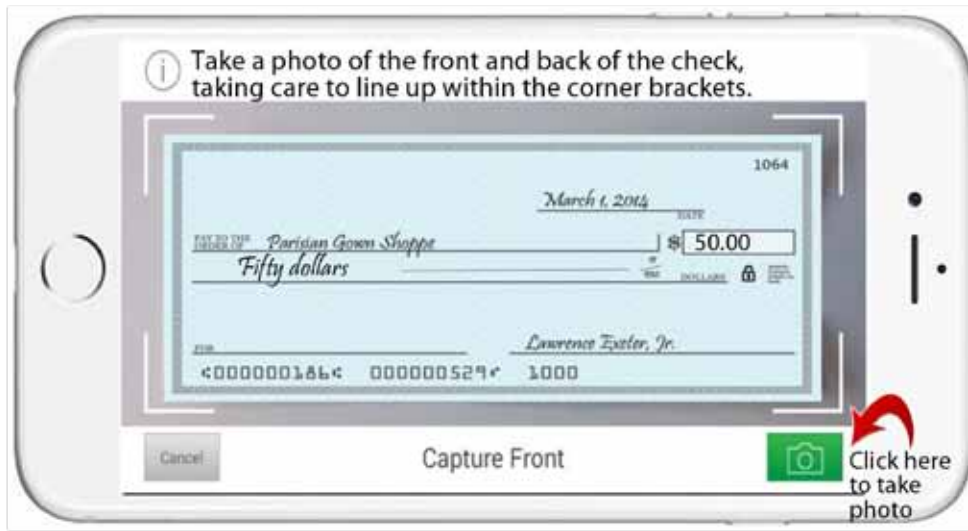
Take a photo of the front and back of the check, taking care to line up within the corner brackets.

1064

March 1, 2014

DATE

PAY TO THE ORDER OF Parisian Gown Shoppe

$ 50.00

Fifty dollars

DOLLARS

FOR

Lawrence Exeter, Jr.

⑆000000186⑆ 000000529⑈ 1000

Cancel

Capture Front

Click here to take photo